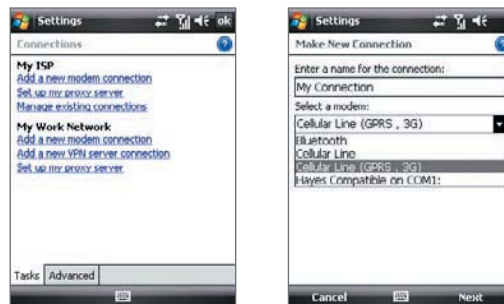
Settings ok

Connections

My ISP
Add a new modem connection
Set up my proxy server
Manage existing connections

My Work Network
Add a new modem connection
Add a new VPN server connection
Set up my proxy server

Tasks | Advanced

Settings

Make New Connection

Enter a name for the connection:
My Connection
Select a modem:
Cellular Line (GPRS , 3G)
Bluetooth
Cellular Line
Cellular Line (GPRS , 3G)
Hayes Compatible on COM1:

Cancel Next